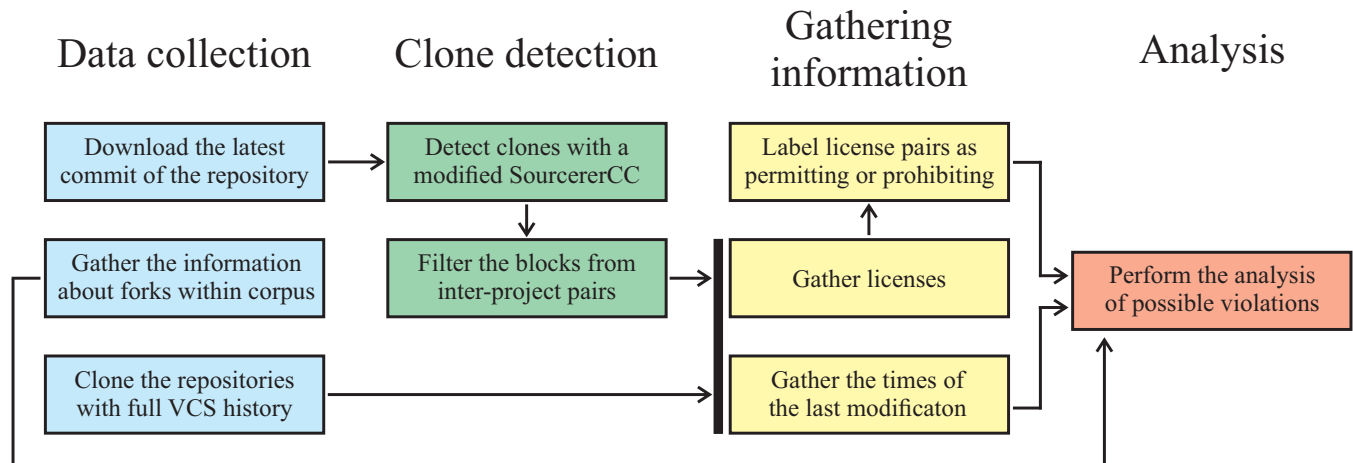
Data collection

Clone detection

Gathering information

Analysis

Download the latest commit of the repository

Gather the information about forks within corpus

Clone the repositories with full VCS history

Detect clones with a modified SourcererCC

Filter the blocks from inter-project pairs

Label license pairs as permitting or prohibiting

Gather licenses

Gather the times of the last modificaton

Perform the analysis of possible violations